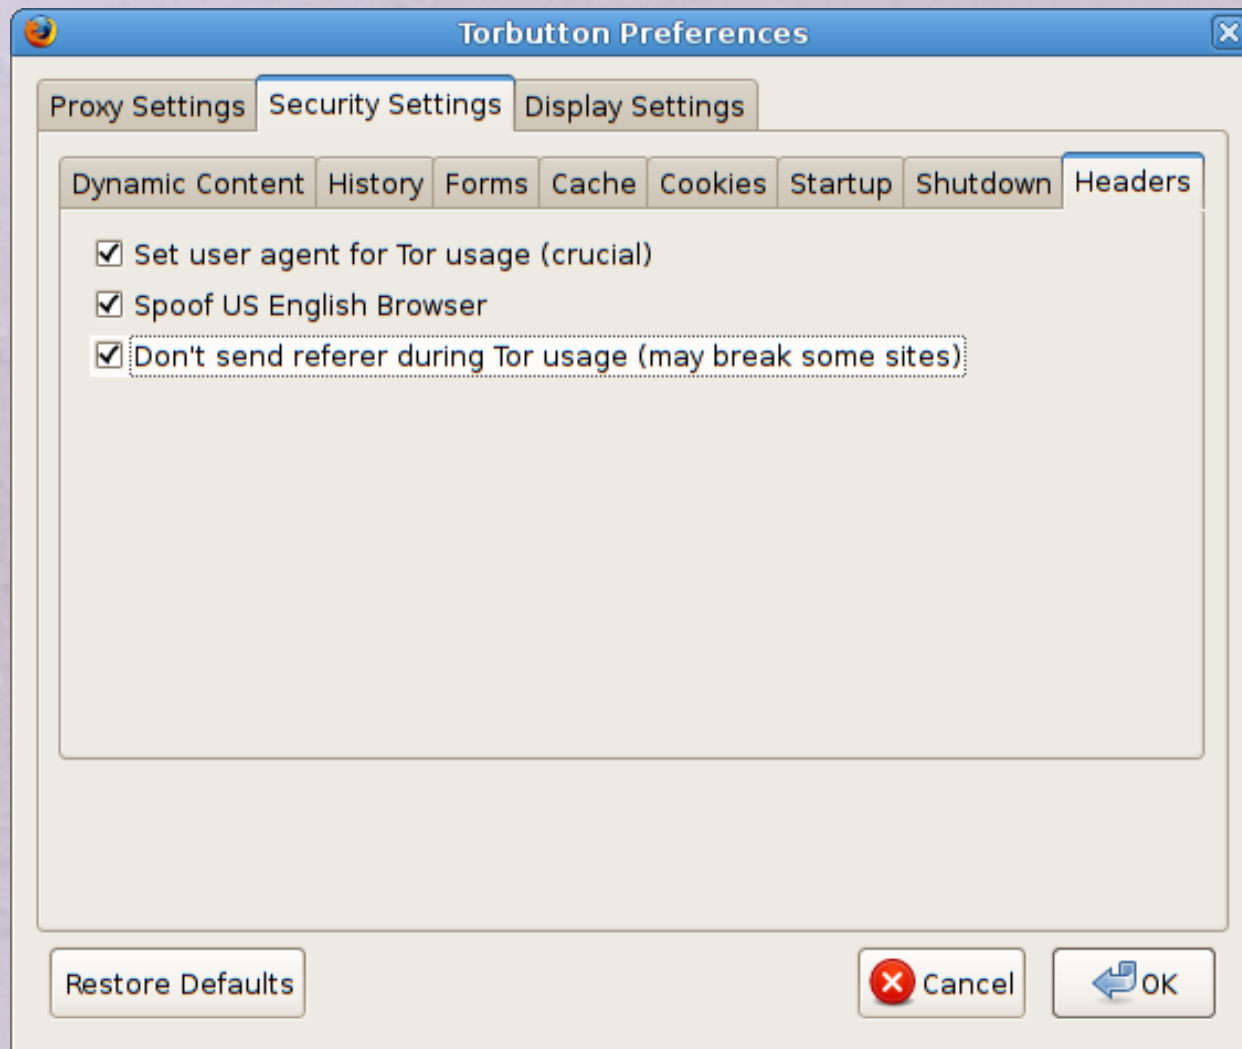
Torbutton Preferences

Proxy Settings | Security Settings | Display Settings

Dynamic Content | History | Forms | Cache | Cookies | Startup | Shutdown | Headers

☑ Set user agent for Tor usage (crucial)

☑ Spoof US English Browser

☑ Don't send referer during Tor usage (may break some sites)

Restore Defaults

Cancel

OK